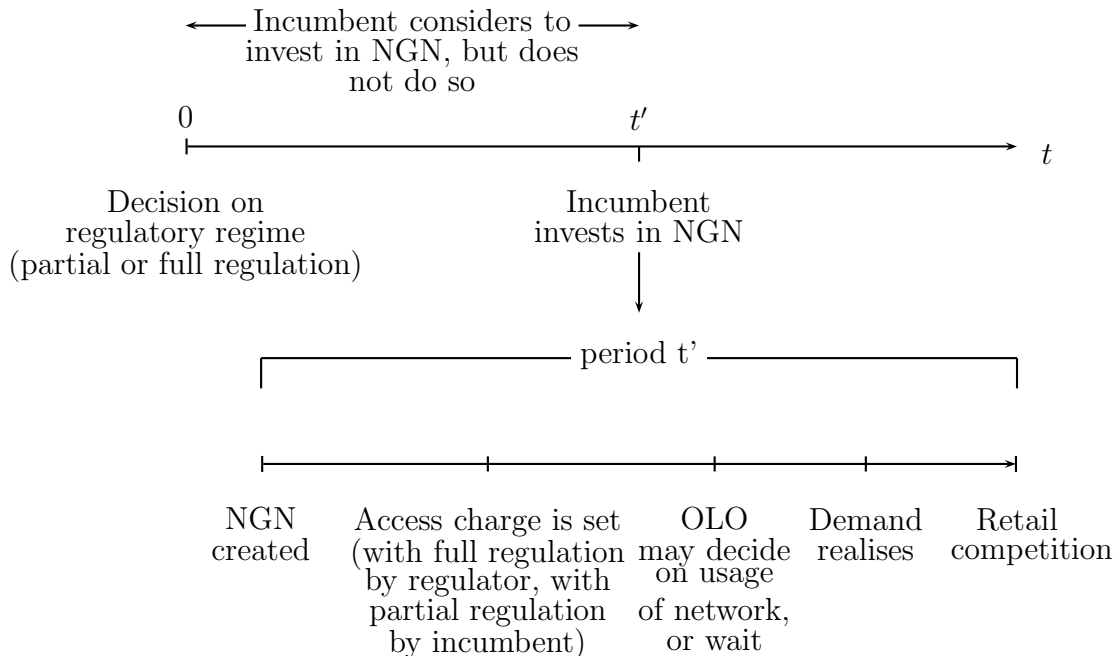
Incumbent considers to invest in NGN, but does not do so

0

$t'$

$t$

Decision on regulatory regime (partial or full regulation)

Incumbent invests in NGN

period t'

NGN created

Access charge is set (with full regulation by regulator, with partial regulation by incumbent)

OLO may decide on usage of network, or wait

Demand realises

Retail competition